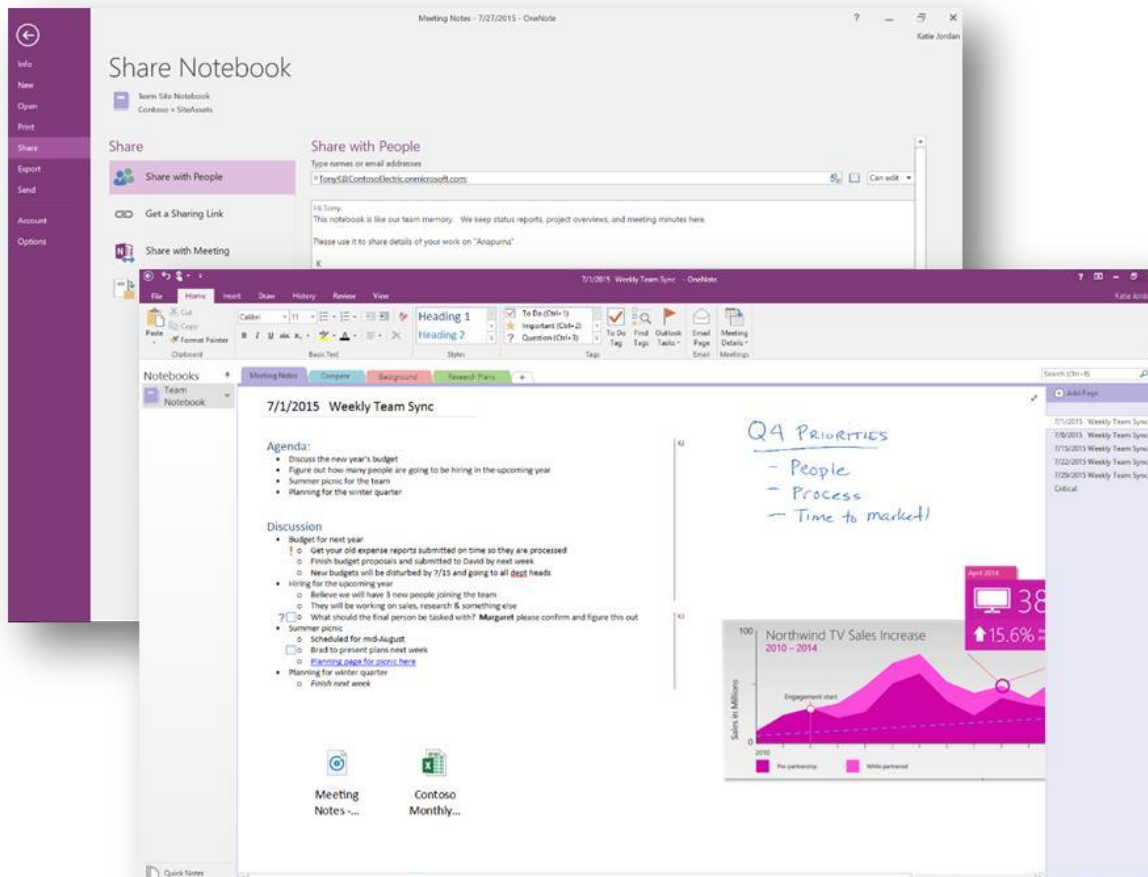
Meeting Notes - 7/27/2015 - OneNote

? — ✕

Katie Jordan

Info
New
Open
Print
Share
Export
Send
Account
Options

Share Notebook

Team Site Notebook
Contoso » SiteAssets

Share

Share with People

Get a Sharing Link

Share with Meeting

Share with People

Type names or email addresses

Tony@ContosoElectric.onmicrosoft.com

Can edit

Hi Tony,
This notebook is like our team memory. We keep status reports, project overviews, and meeting minutes here.

Please use it to share details of your work on "Anapurna"

K

7/1/2015 Weekly Team Sync - OneNote

Katie Jordan

File Home Insert Draw History Review View

Cut
Copy
Paste
Format Painter
Clipboard

Calibri 11

Basic Text

Heading 1
Heading 2
Styles

To Do (Ctrl+1)
Important (Ctrl+2)
Question (Ctrl+3)

To Do Tag
Find Tags
Outlook Tasks
Tags

Email Page
Email

Meeting Details
Meetings

Notebooks

Team Notebook

Meeting Notes
Compete
Background
Research Plans
+

Search (Ctrl+E)

Add Page

7/1/2015 Weekly Team Sync
7/8/2015 Weekly Team Sync
7/15/2015 Weekly Team Sync
7/22/2015 Weekly Team Sync
7/29/2015 Weekly Team Sync
Critical

7/1/2015 Weekly Team Sync

Agenda:
• Discuss the new year's budget
• Figure out how many people are going to be hiring in the upcoming year
• Summer picnic for the team
• Planning for the winter quarter

Discussion
• Budget for next year
○ Get your old expense reports submitted on time so they are processed
○ Finish budget proposals and submitted to David by next week
○ New budgets will be disturbed by 7/15 and going to all dept heads
• Hiring for the upcoming year
○ Believe we will have 3 new people joining the team
○ They will be working on sales, research & something else
○ What should the final person be tasked with? Margaret please confirm and figure this out
• Summer picnic
○ Scheduled for mid-August
○ Brad to present plans next week
○ Planning page for picnic here
• Planning for winter quarter
○ Finish next week

Q4 Priorities
- People
- Process
- Time to market!

April 2014

38

15.6%

Northwind TV Sales Increase
2010 – 2014

100

Sales in Millions

Engagement start

2010

Pre partnership

While partnered

Meeting Notes -...

Contoso Monthly...

Quick Notes